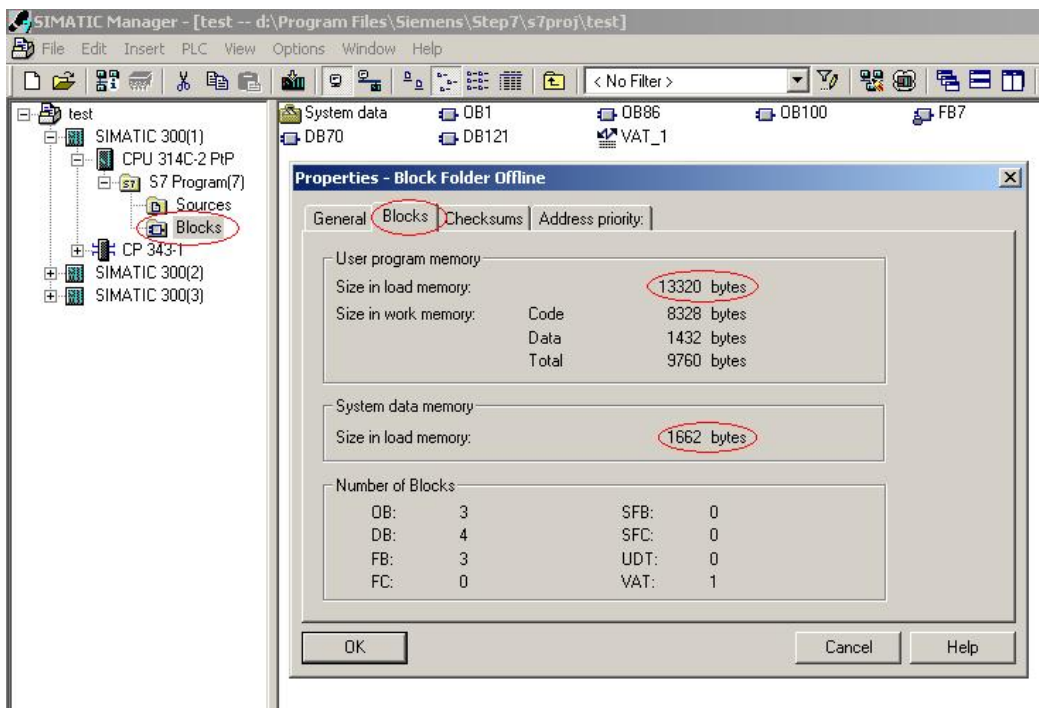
SIMATIC Manager - [test -- d:\Program Files\Siemens\Step7\s7proj\test]

File Edit Insert PLC View Options Window Help

< No Filter >

test
SIMATIC 300(1)
CPU 314C-2 PtP
S7 Program(7)
Sources
Blocks
CP 343-1
SIMATIC 300(2)
SIMATIC 300(3)

System data
OB1
OB86
OB100
FB7
DB70
DB121
VAT_1

Properties - Block Folder Offline

General Blocks Checksums Address priority:

User program memory
Size in load memory: 13320 bytes
Size in work memory: Code 8328 bytes
Data 1432 bytes
Total 9760 bytes

System data memory
Size in load memory: 1662 bytes

Number of Blocks

| | | | |
|---|---|---|---|
| OB: | 3 | SFB: | 0 |
| DB: | 4 | SFC: | 0 |
| FB: | 3 | UDT: | 0 |
| FC: | 0 | VAT: | 1 |

OK Cancel Help